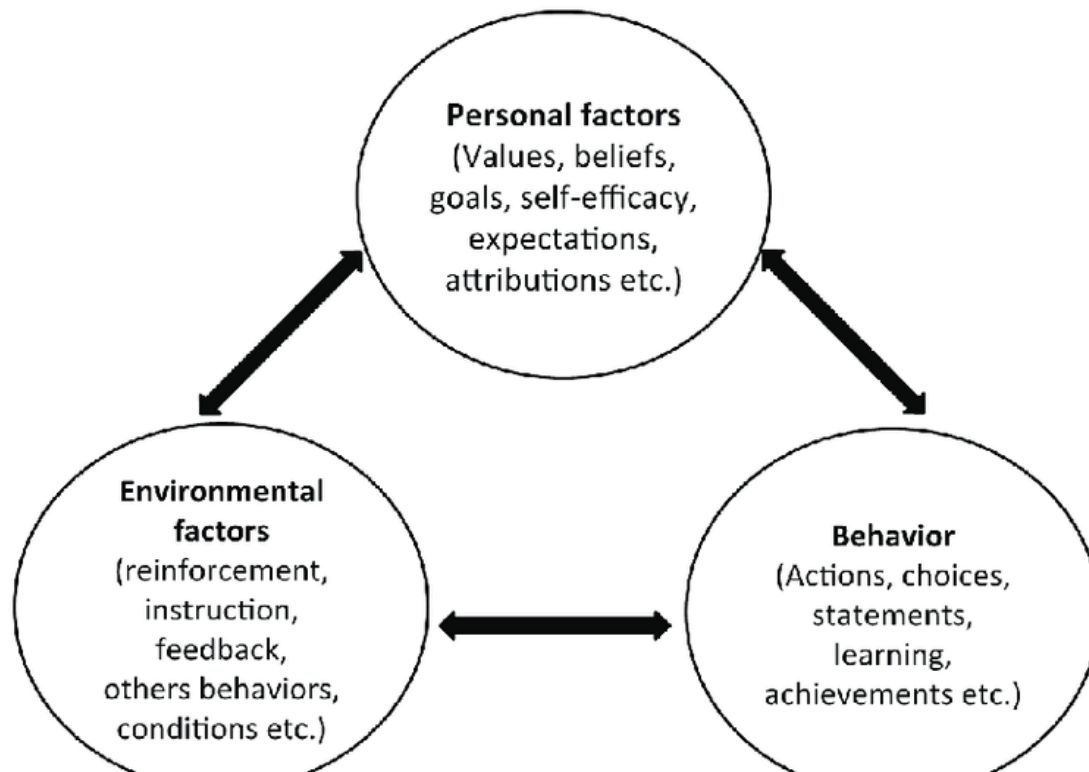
Personal factors
(Values, beliefs, goals, self-efficacy, expectations, attributions etc.)

Environmental factors
(reinforcement, instruction, feedback, others behaviors, conditions etc.)

Behavior
(Actions, choices, statements, learning, achievements etc.)